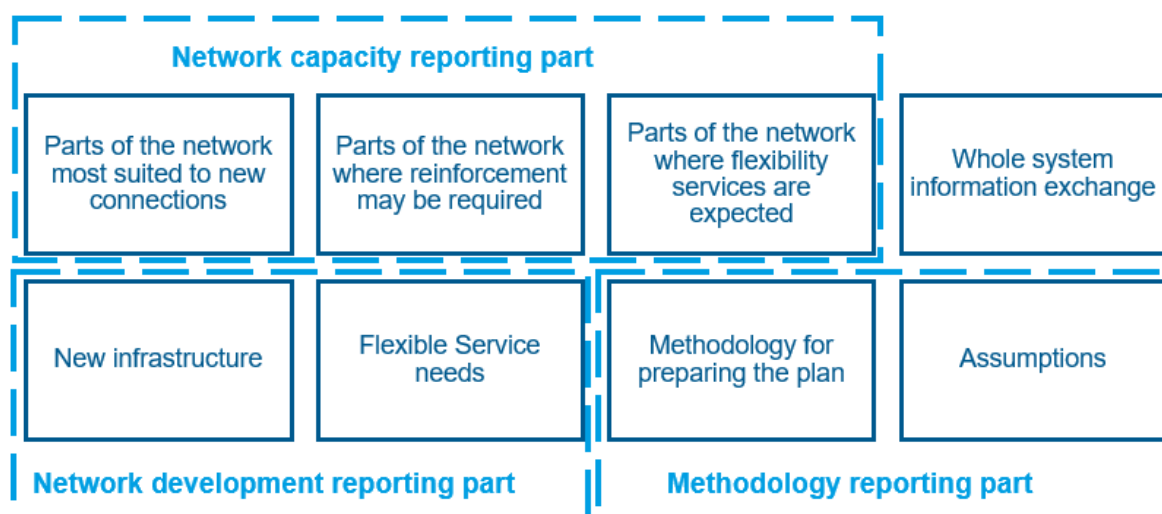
Network capacity reporting part

Parts of the network most suited to new connections

Parts of the network where reinforcement may be required

Parts of the network where flexibility services are expected

Whole system information exchange

New infrastructure

Flexible Service needs

Methodology for preparing the plan

Assumptions

Network development reporting part

Methodology reporting part